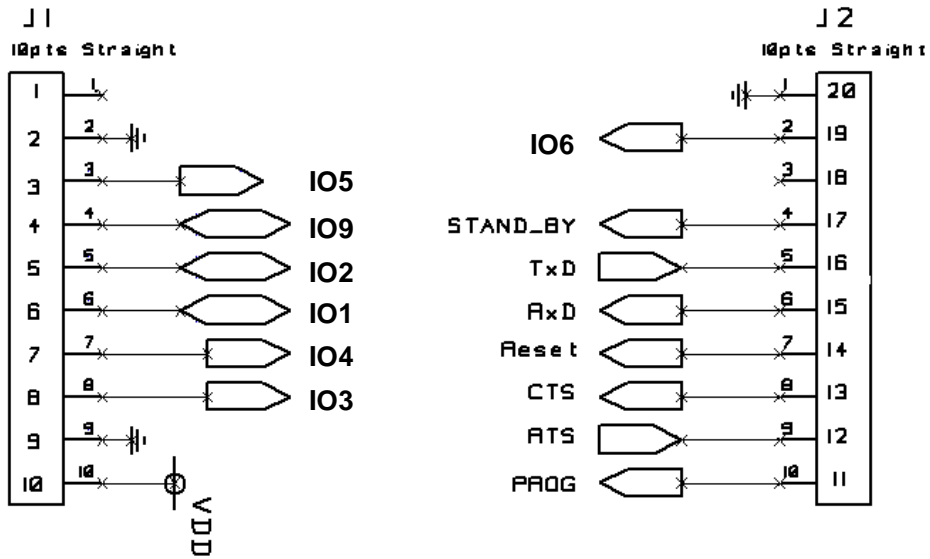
J1
10pts Straight

1
2
3
4
5
6
7
8
9
10

1
2
3
4
5
6
7
8
9
10

IO5
IO9
IO2
IO1
IO4
IO3

VDD

J2
10pts Straight

20
19
18
17
16
15
14
13
12
11

1
2
3
4
5
6
7
8
9
10

IO6
STAND_BY
TxD
RxD
Reset
CTS
RTS
PROG